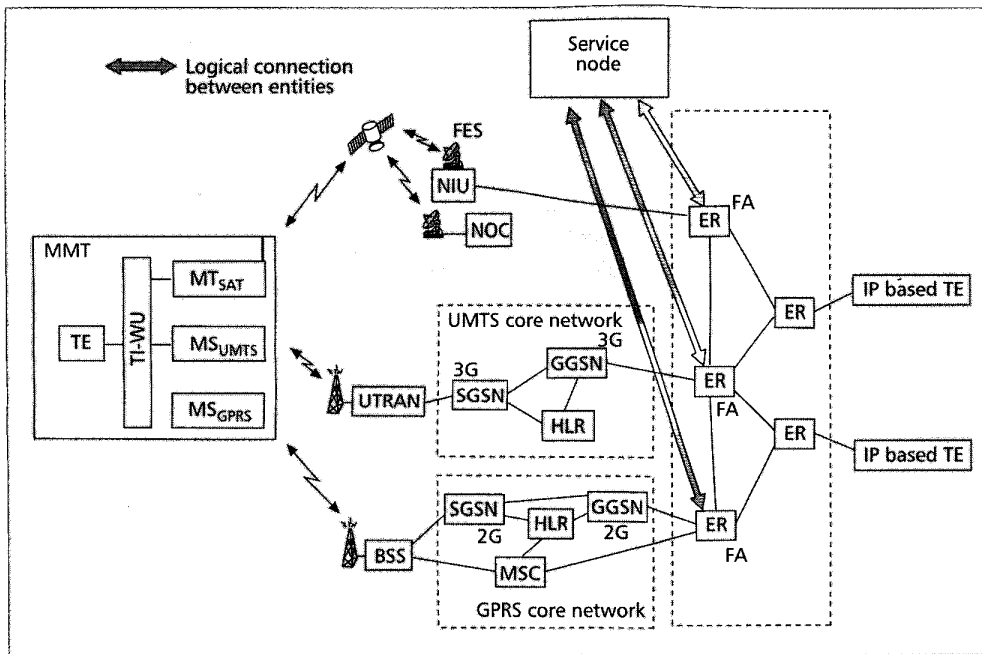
Logical connection between entities

Service node

FES

NIU

NOC

FA

ER

MMT

TI-WU

$MT_{SAT}$

TE

$MS_{UMTS}$

$MS_{GPRS}$

UMTS core network

3G

3G

GGSN

SGSN

UTRAN

HLR

ER

IP based TE

ER

FA

ER

IP based TE

SGSN

GGSN

2G

HLR

2G

BSS

MSC

ER

FA

GPRS core network